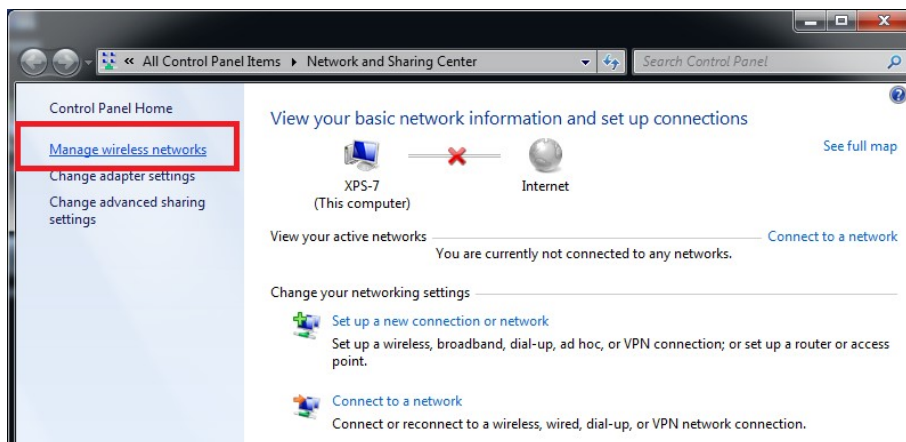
« All Control Panel Items ▸ Network and Sharing Center

Search Control Panel

Control Panel Home

Manage wireless networks

Change adapter settings

Change advanced sharing settings

View your basic network information and set up connections

See full map

XPS-7
(This computer)

Internet

View your active networks

Connect to a network

You are currently not connected to any networks.

Change your networking settings

Set up a new connection or network

Set up a wireless, broadband, dial-up, ad hoc, or VPN connection; or set up a router or access point.

Connect to a network

Connect or reconnect to a wireless, wired, dial-up, or VPN network connection.